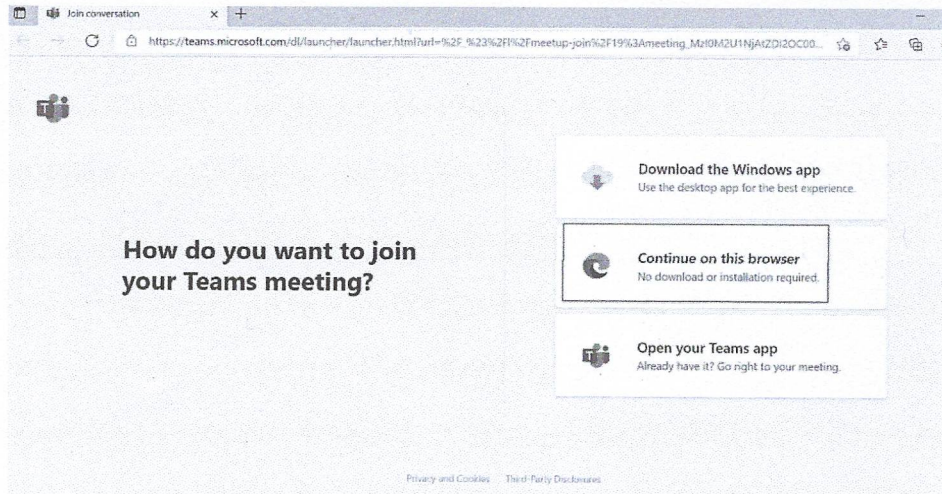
Join conversation × +

https://teams.microsoft.com/dl/launcher/launcher.html?url=%2F_%23%2Fl%2Fmeetup-join%2F19%3Ameeting_MzI0M2U1NjAtZDI2OC00...

How do you want to join your Teams meeting?

Download the Windows app
Use the desktop app for the best experience.

Continue on this browser
No download or installation required.

Open your Teams app
Already have it? Go right to your meeting.

Privacy and Cookies Third-Party Disclosures